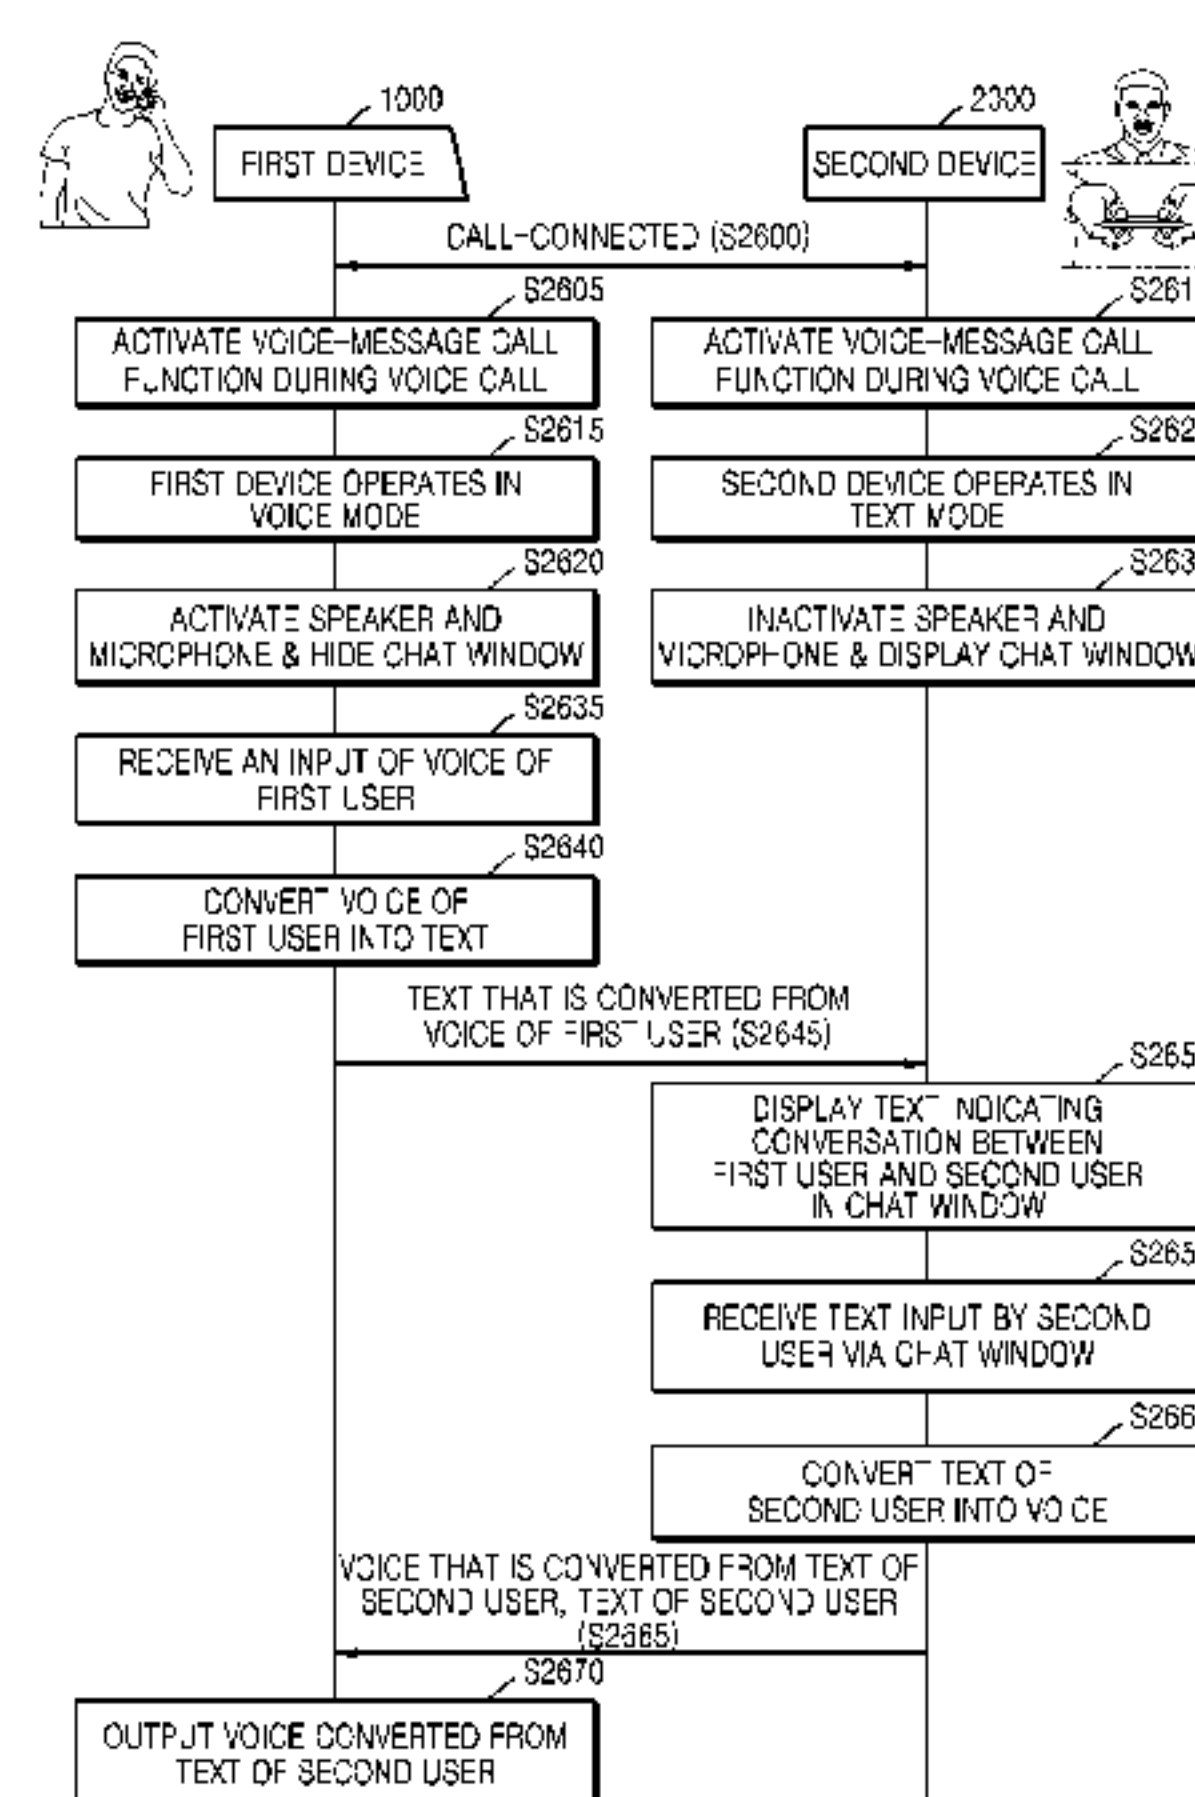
1000

FIRST DEVICE

2000

SECOND DEVICE

CALL-CONNECTED (S2600)

S2605

ACTIVATE VOICE-MESSAGE CALL FUNCTION DURING VOICE CALL

S261

ACTIVATE VOICE-MESSAGE CALL FUNCTION DURING VOICE CALL

S2615

FIRST DEVICE OPERATES IN VOICE MODE

S262

SECOND DEVICE OPERATES IN TEXT MODE

S2620

ACTIVATE SPEAKER AND MICROPHONE & HIDE CHAT WINDOW

S263

INACTIVATE SPEAKER AND MICROPHONE & DISPLAY CHAT WINDOW

S2635

RECEIVE AN INPUT OF VOICE OF FIRST USER

S2640

CONVERT VOICE OF FIRST USER INTO TEXT

TEXT THAT IS CONVERTED FROM VOICE OF FIRST USER (S2645)

S265

DISPLAY TEXT INDICATING CONVERSATION BETWEEN FIRST USER AND SECOND USER IN CHAT WINDOW

S265

RECEIVE TEXT INPUT BY SECOND USER VIA CHAT WINDOW

S266

CONVERT TEXT OF SECOND USER INTO VOICE

VOICE THAT IS CONVERTED FROM TEXT OF SECOND USER, TEXT OF SECOND USER (S2665)

S2670

OUTPUT VOICE CONVERTED FROM TEXT OF SECOND USER